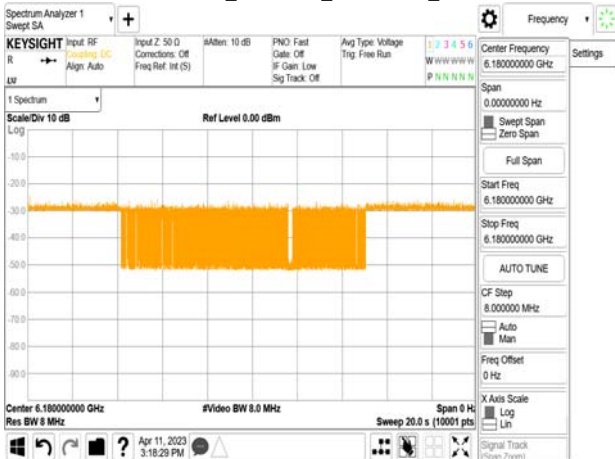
Spectrum Analyzer 1
Swept SA

+

Frequency

KEYSIGHT
R
LXI

Input: RF
Coupling: DC
Align: Auto

Input Z: 50 Ω
Corrections: Off
Freq Ref: Int (S)

#Atten: 10 dB

PNO: Fast
Gate: Off
IF Gain: Low
Sig Track: Off

Avg Type: Voltage
Trig: Free Run

1 2 3 4 5 6
W W W W W W
P N N N N N

1 Spectrum

Scale/Div 10 dB
Log

Ref Level 0.00 dBm

-10.0
-20.0
-30.0
-40.0
-50.0
-60.0
-70.0
-80.0
-90.0

Center 6.180000000 GHz
Res BW 8 MHz

#Video BW 8.0 MHz

Span 0 Hz
Sweep 20.0 s (10001 pts)

Center Frequency
6.180000000 GHz

Settings

Span
0.00000000 Hz

Swept Span
Zero Span

Full Span

Start Freq
6.180000000 GHz

Stop Freq
6.180000000 GHz

AUTO TUNE

CF Step
8.000000 MHz

Auto
Man

Freq Offset
0 Hz

X Axis Scale
Log
Lin

Signal Track
(Span Zoom)

?

Apr 11, 2023
3:18:29 PM